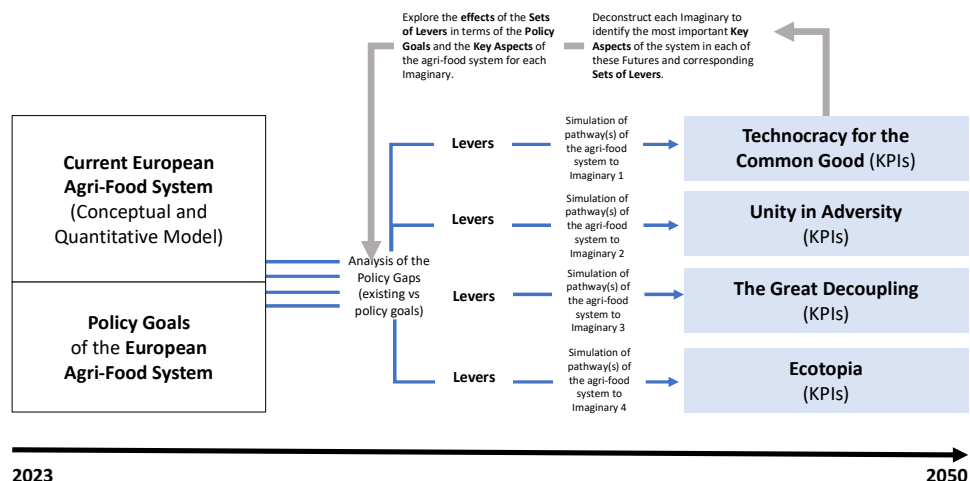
Explore the effects of the Sets of Levers in terms of the Policy Goals and the Key Aspects of the agri-food system for each Imaginary.

Deconstruct each Imaginary to identify the most important Key Aspects of the system in each of these Futures and corresponding Sets of Levers.

Current European Agri-Food System (Conceptual and Quantitative Model)

Policy Goals of the European Agri-Food System

Analysis of the Policy Gaps (existing vs policy goals)

Levers

Simulation of pathway(s) of the agri-food system to Imaginary 1

Technocracy for the Common Good (KPIs)

Levers

Simulation of pathway(s) of the agri-food system to Imaginary 2

Unity in Adversity (KPIs)

Levers

Simulation of pathway(s) of the agri-food system to Imaginary 3

The Great Decoupling (KPIs)

Levers

Simulation of pathway(s) of the agri-food system to Imaginary 4

Ecotopia (KPIs)

2023

2050